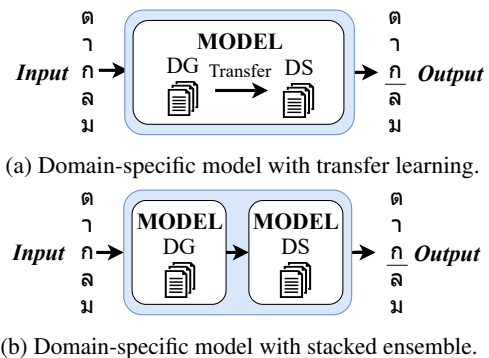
ต
า
Input ก
ล
ม

MODEL
DG Transfer DS

ต
า
ก Output
ล
ม

(a) Domain-specific model with transfer learning.

ต
า
Input ก
ล
ม

MODEL
DG

MODEL
DS

ต
า
ก Output
ล
ม

(b) Domain-specific model with stacked ensemble.